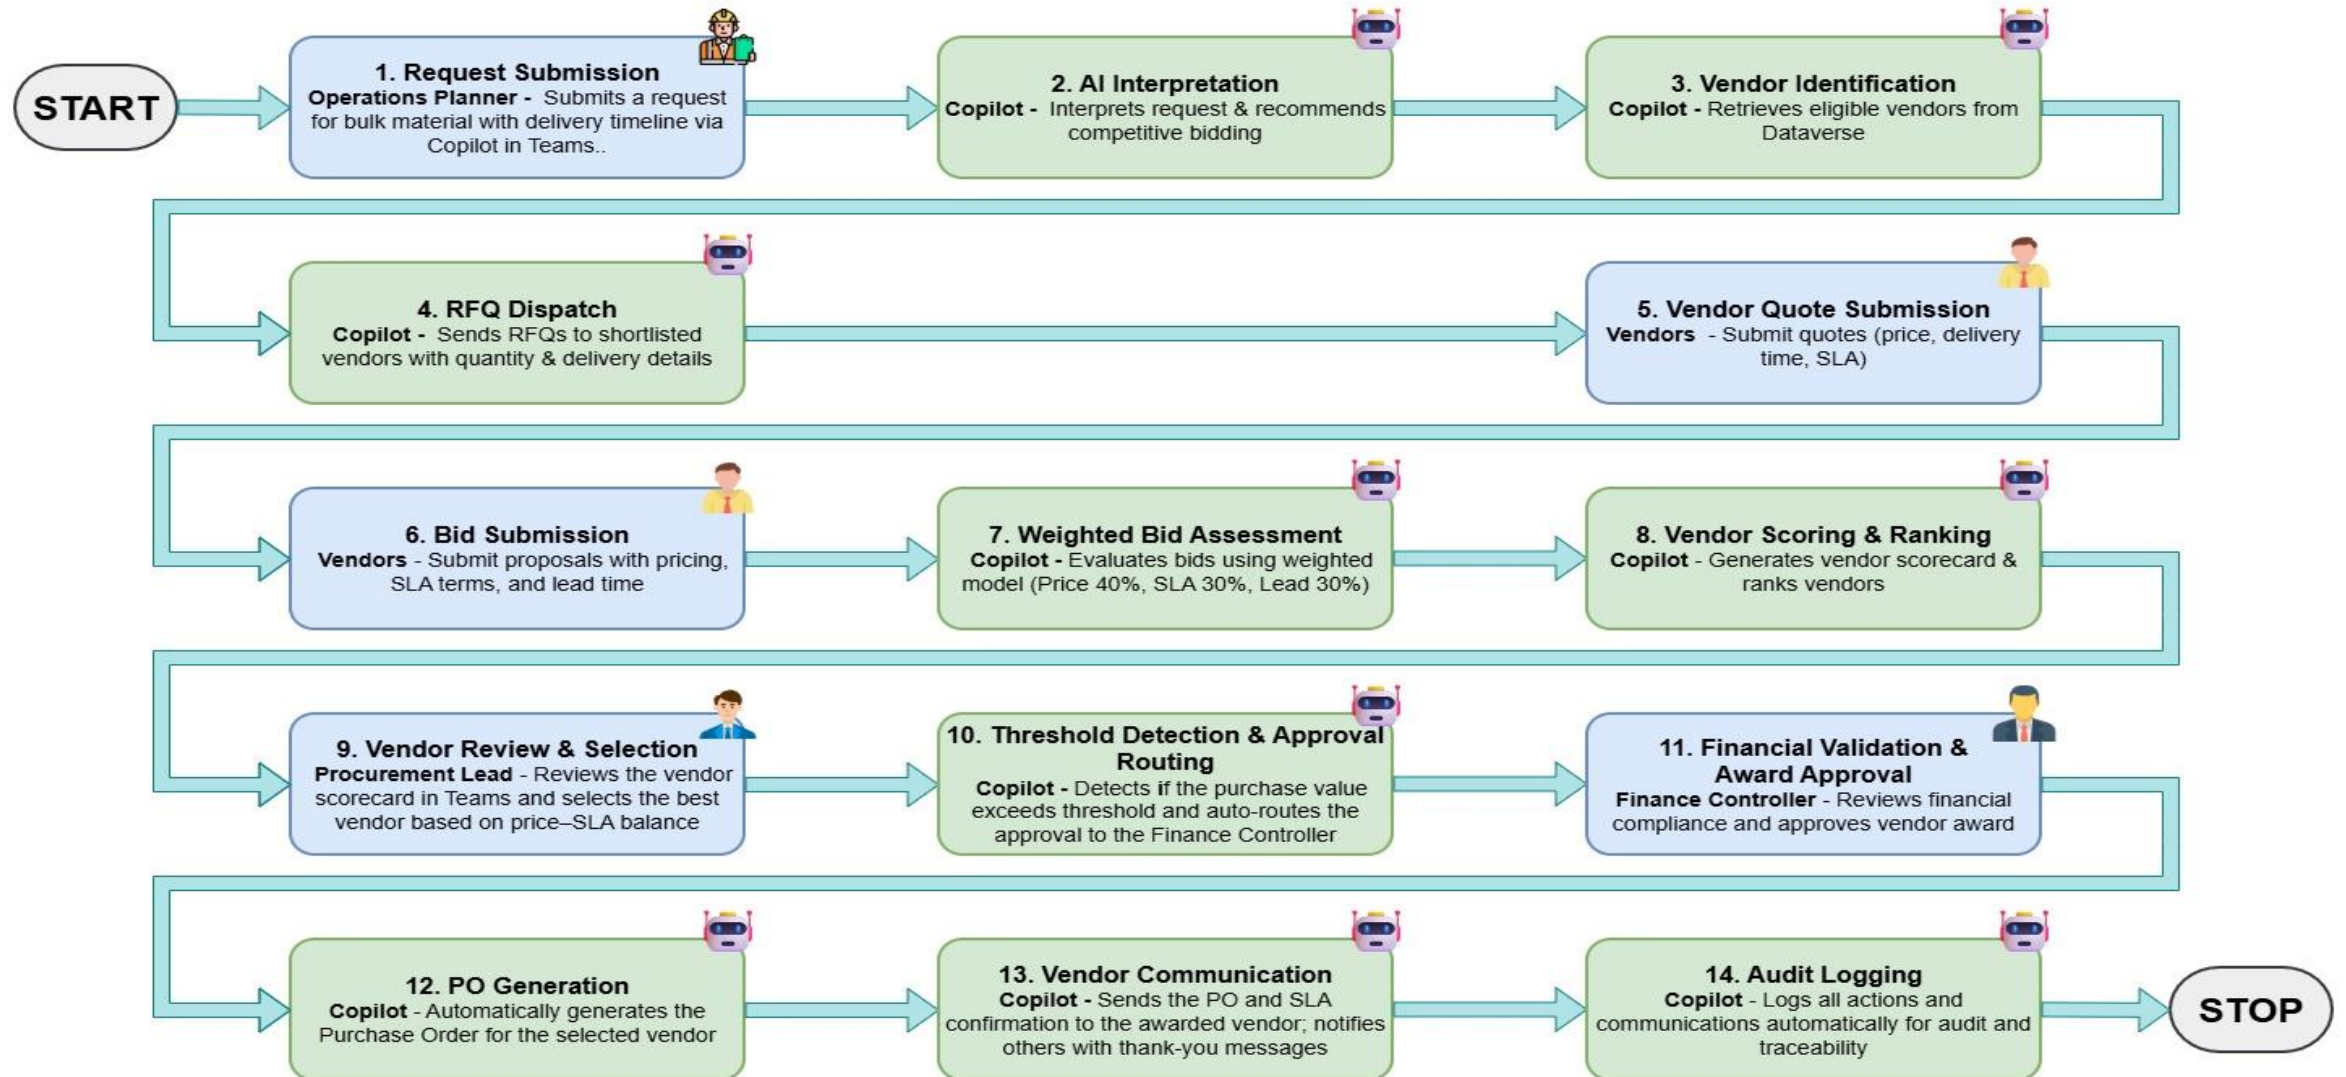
START

1. Request Submission
Operations Planner - Submits a request for bulk material with delivery timeline via Copilot in Teams..

2. AI Interpretation
Copilot - Interprets request & recommends competitive bidding

3. Vendor Identification
Copilot - Retrieves eligible vendors from Dataverse

4. RFQ Dispatch
Copilot - Sends RFQs to shortlisted vendors with quantity & delivery details

5. Vendor Quote Submission
Vendors - Submit quotes (price, delivery time, SLA)

6. Bid Submission
Vendors - Submit proposals with pricing, SLA terms, and lead time

7. Weighted Bid Assessment
Copilot - Evaluates bids using weighted model (Price 40%, SLA 30%, Lead 30%)

8. Vendor Scoring & Ranking
Copilot - Generates vendor scorecard & ranks vendors

9. Vendor Review & Selection
Procurement Lead - Reviews the vendor scorecard in Teams and selects the best vendor based on price–SLA balance

10. Threshold Detection & Approval Routing
Copilot - Detects if the purchase value exceeds threshold and auto-routes the approval to the Finance Controller

11. Financial Validation & Award Approval
Finance Controller - Reviews financial compliance and approves vendor award

12. PO Generation
Copilot - Automatically generates the Purchase Order for the selected vendor

13. Vendor Communication
Copilot - Sends the PO and SLA confirmation to the awarded vendor; notifies others with thank-you messages

14. Audit Logging
Copilot - Logs all actions and communications automatically for audit and traceability

STOP